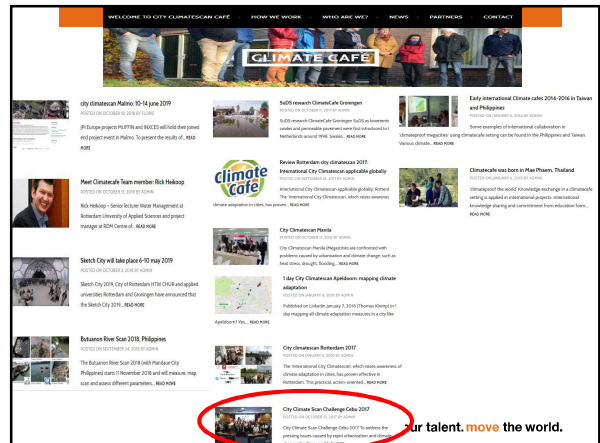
WELCOME TO CITY CLIMATESCAN CAFÉ · HOW WE WORK · WHO ARE WE? · NEWS · PARTNERS · CONTACT

CLIMATE CAFÉ

city climatescan Malmo: 10-14 june 2019
POSTED ON OCTOBER 10, 2019 BY FLORIS
JPI Europe projects PLUVIUS and INXCES will hold their joined end project event in Malmo. To present the results of... READ MORE

Meet ClimateCafe Team member: Rick Hekkoop
POSTED ON OCTOBER 5, 2019 BY ADMIN
Rick Hekkoop – Senior lecturer Water Management at Rotterdam University of Applied Sciences and project manager at RDM Centre of... READ MORE

Sketch City will take place 6-10 may 2019
POSTED ON OCTOBER 2, 2019 BY ADMIN
Sketch City 2019, City of Rotterdam HTW CHUR and applied universities Rotterdam and Groningen have announced that the Sketch City 2019... READ MORE

Butuanon River Scan 2018, Philippines
POSTED ON SEPTEMBER 24, 2019 BY ADMIN
The Butuanon River Scan 2018 (with Mandaue City Philippines) starts 11 November 2018 and will measure, map, scan and assess different parameters... READ MORE

SuDS research ClimateCafe Groningen
POSTED ON OCTOBER 15, 2019 BY ADMIN
SuDS research ClimateCafe Groningen SuDS as bioretention swales and permeable pavement were first introduced to the Netherlands around 1990. Swales... READ MORE

Review Rotterdam city climatescan 2017: International City Climatescan applicable globally
POSTED ON SEPTEMBER 24, 2019 BY ADMIN
Climate Café
International City Climatescan applicable globally: Rotterdam The 'International City Climatescan', which raises awareness of climate adaptation in cities, has proven... READ MORE

City Climatescan Manila
POSTED ON OCTOBER 10, 2018 BY ADMIN
City Climatescan Manila (Megacities are confronted with problems caused by urbanisation and climate change, such as heat stress, drought, flooding... READ MORE

1-day City Climatescan Apeldoorn: mapping climate adaptation
POSTED ON JANUARY 8, 2018 BY ADMIN
Published on LinkedIn January 7, 2018 (Thomas Klomp) In 1 day mapping all climate adaptation measures in a city like Apeldoorn? Yes,... READ MORE

City climatescan Rotterdam 2017
POSTED ON OCTOBER 22, 2017 BY ADMIN
The 'International City Climatescan', which raises awareness of climate adaptation in cities, has proven effective in Rotterdam. This practical, action-oriented... READ MORE

City Climate Scan Challenge Cebu 2017
POSTED ON OCTOBER 10, 2017 BY ADMIN
City Climate Scan Challenge Cebu 2017 To address the pressing issues caused by rapid urbanisation and climate...

Early international Climate cafes 2014-2016 in Taiwan and Philippines
POSTED ON JANUARY 6, 2018 BY ADMIN
Surest examples of international collaboration in 'climateproof megacities' using climatecafe setting can be found in the Philippines and Taiwan. Various climate... READ MORE

Climatecafe was born in Mae Phaem, Thailand
POSTED ON JANUARY 6, 2018 BY ADMIN
'climateproof the world' Knowledge exchange in a climatecafe setting is applied in international projects. International knowledge sharing and commitment from education form... READ MORE

our talent. move the world.